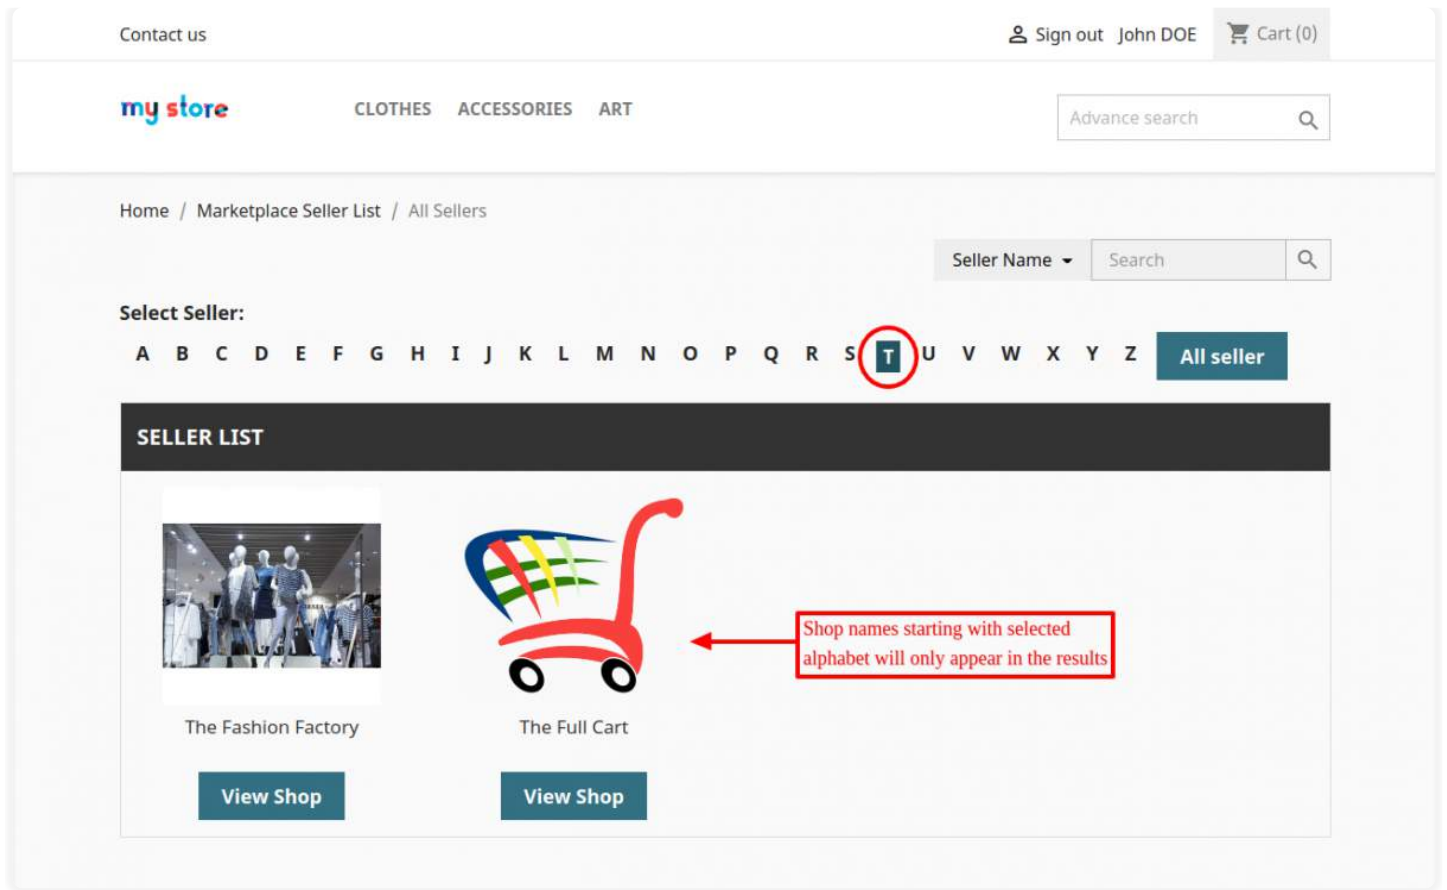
Contact us

Sign out John DOE

Cart (0)

my store

CLOTHES ACCESSORIES ART

Advance search

Home / Marketplace Seller List / All Sellers

Seller Name

Search

Select Seller:

A B C D E F G H I J K L M N O P Q R S T U V W X Y Z All seller

SELLER LIST

The Fashion Factory

View Shop

The Full Cart

View Shop

Shop names starting with selected alphabet will only appear in the results